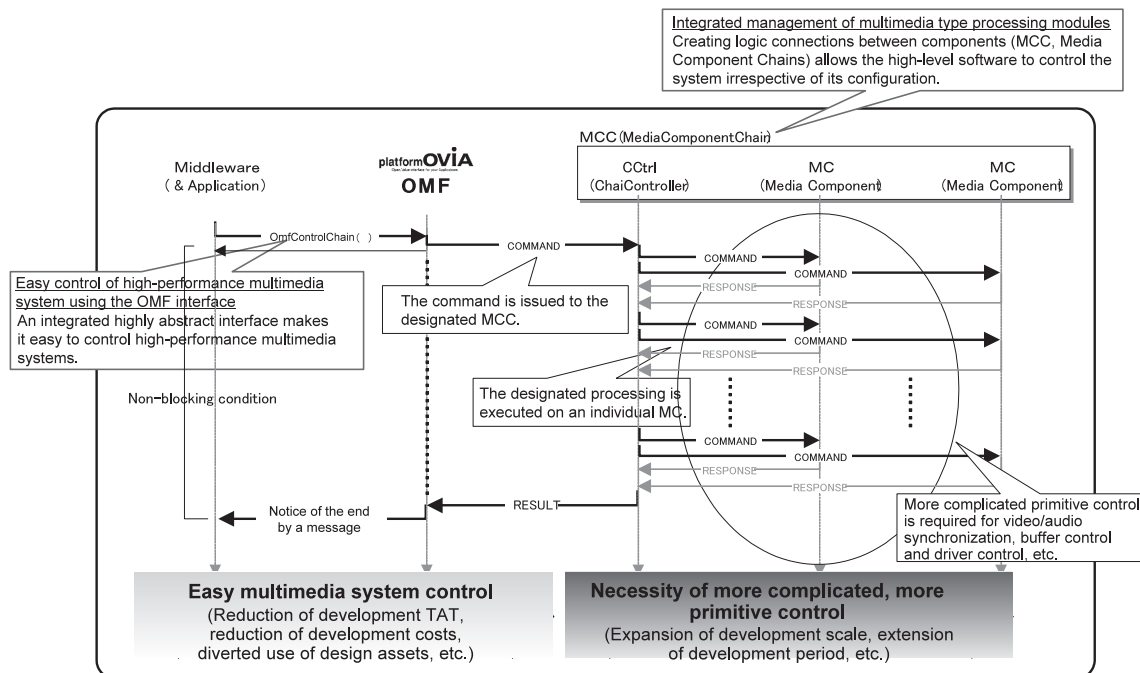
Integrated management of multimedia type processing modules
Creating logic connections between components (MCC, Media Component Chains) allows the high-level software to control the system irrespective of its configuration.

MCC (MediaComponentChain)

Middleware
( & Application)

platform OVIA
Open Value interface for your Applications
OMF

CCtrl
(ChaiController)

MC
(Media Component)

MC
(Media Component)

OmfControlChain( )

COMMAND

COMMAND

COMMAND

RESPONSE

RESPONSE

Easy control of high-performance multimedia system using the OMF interface
An integrated highly abstract interface makes it easy to control high-performance multimedia systems.

The command is issued to the designated MCC.

COMMAND

COMMAND

RESPONSE

RESPONSE

Non-blocking condition

The designated processing is executed on an individual MC.

COMMAND

COMMAND

RESPONSE

RESPONSE

RESULT

Notice of the end by a message

More complicated primitive control is required for video/audio synchronization, buffer control and driver control, etc.

Easy multimedia system control
(Reduction of development TAT, reduction of development costs, diverted use of design assets, etc.)

Necessity of more complicated, more primitive control
(Expansion of development scale, extension of development period, etc.)